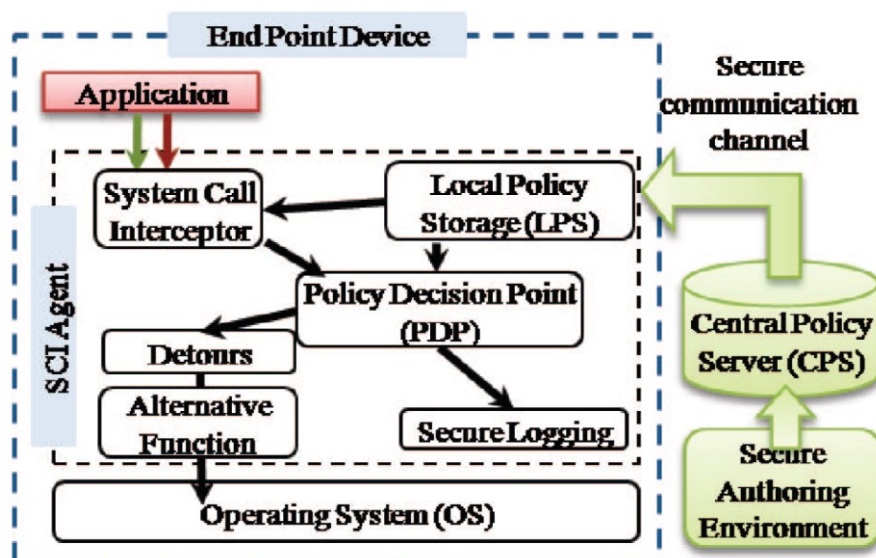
End Point Device

Secure communication channel

Application

System Call Interceptor

Local Policy Storage (LPS)

SCI Agent

Policy Decision Point (PDP)

Detours

Alternative Function

Secure Logging

Central Policy Server (CPS)

Secure Authoring Environment

Operating System (OS)